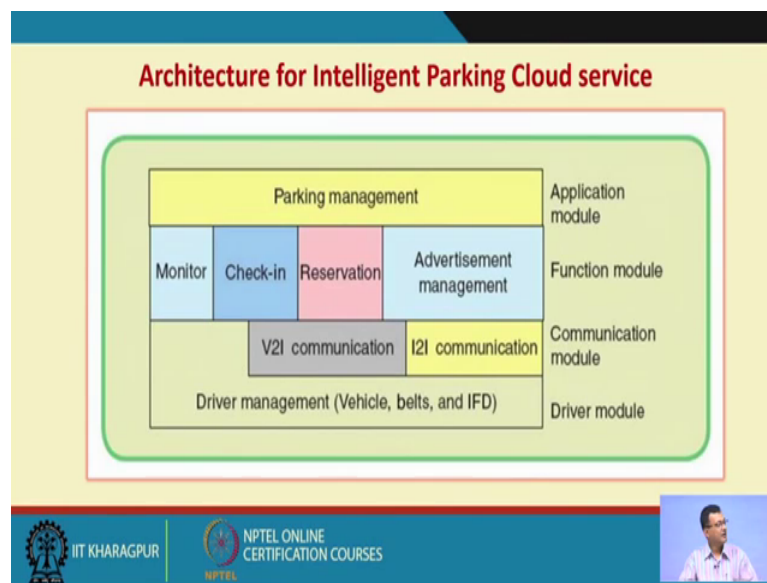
Architecture for Intelligent Parking Cloud service

| Parking management | | | | Application module |
|---|---|---|---|---|
| Monitor | Check-in | Reservation | Advertisement management | Function module |
| | V2I communication | | I2I communication | Communication module |
| Driver management (Vehicle, belts, and IFD) | | | | Driver module |

IIT KHARAGPUR

NPTEL ONLINE CERTIFICATION COURSES

NPTEL